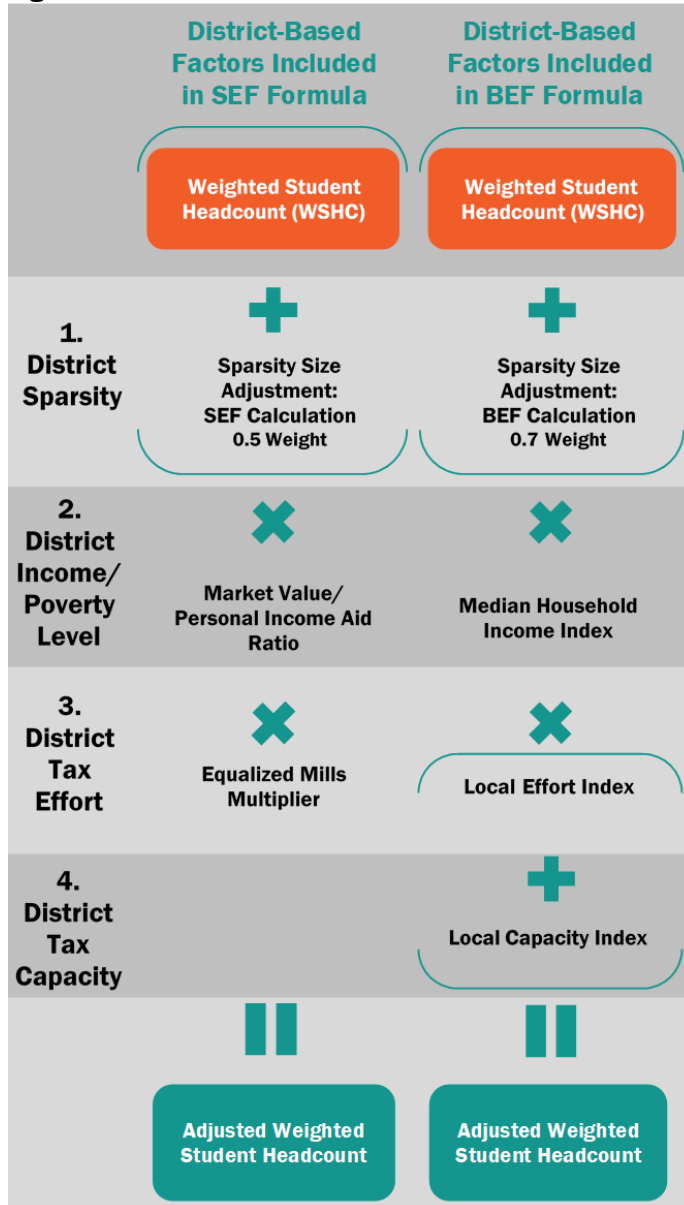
| | District-Based Factors Included in SEF Formula | District-Based Factors Included in BEF Formula |
|---|---|---|
| | Weighted Student Headcount (WSHC) | Weighted Student Headcount (WSHC) |
| 1. District Sparsity | Sparsity Size Adjustment: SEF Calculation 0.5 Weight | Sparsity Size Adjustment: BEF Calculation 0.7 Weight |
| 2. District Income/ Poverty Level | Market Value/ Personal Income Aid Ratio | Median Household Income Index |
| 3. District Tax Effort | Equalized Mills Multiplier | Local Effort Index |
| 4. District Tax Capacity | | Local Capacity Index |
| | Adjusted Weighted Student Headcount | Adjusted Weighted Student Headcount |